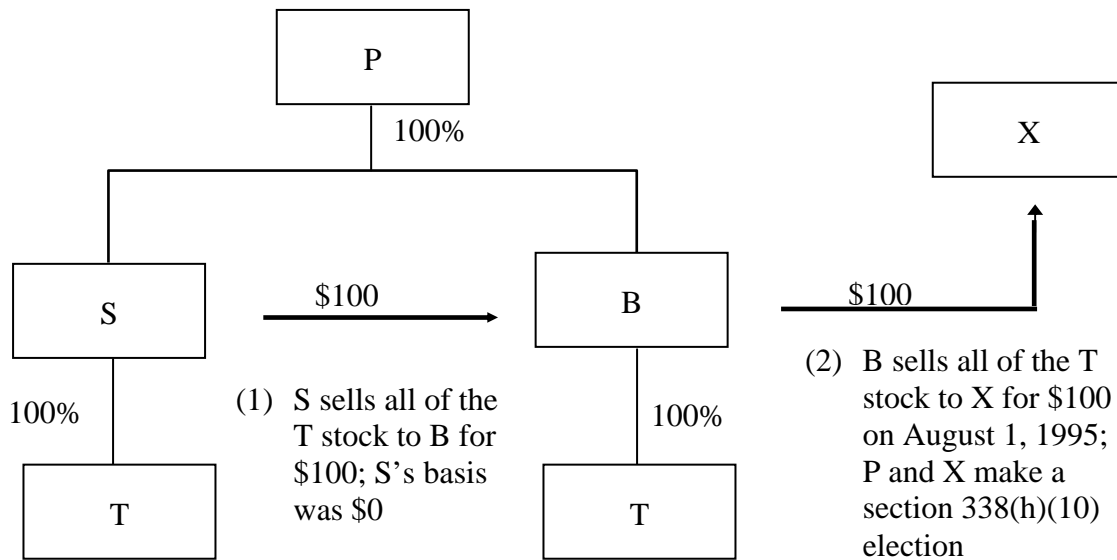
P

100%

X

S

$100

B

$100

100%

(1) S sells all of the T stock to B for $100; S's basis was $0

100%

(2) B sells all of the T stock to X for $100 on August 1, 1995; P and X make a section 338(h)(10) election

T

T